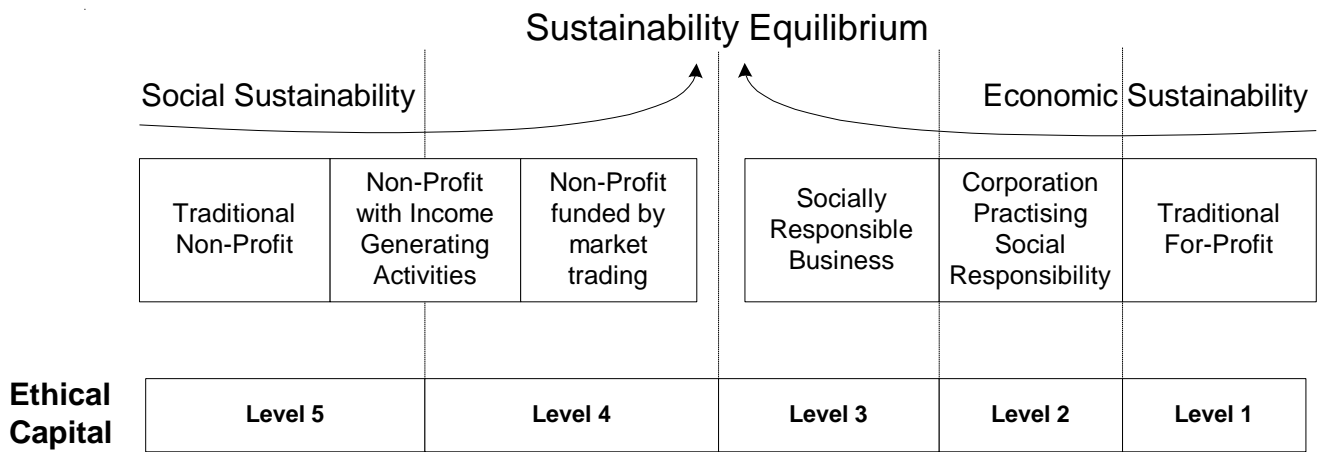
Sustainability Equilibrium

Social Sustainability

Economic Sustainability

| Traditional Non-Profit | Non-Profit with Income Generating Activities | Non-Profit funded by market trading |
|---|---|---|

| Socially Responsible Business | Corporation Practising Social Responsibility | Traditional For-Profit |
|---|---|---|

Ethical Capital

| Level 5 | Level 4 | Level 3 | Level 2 | Level 1 |
|---|---|---|---|---|